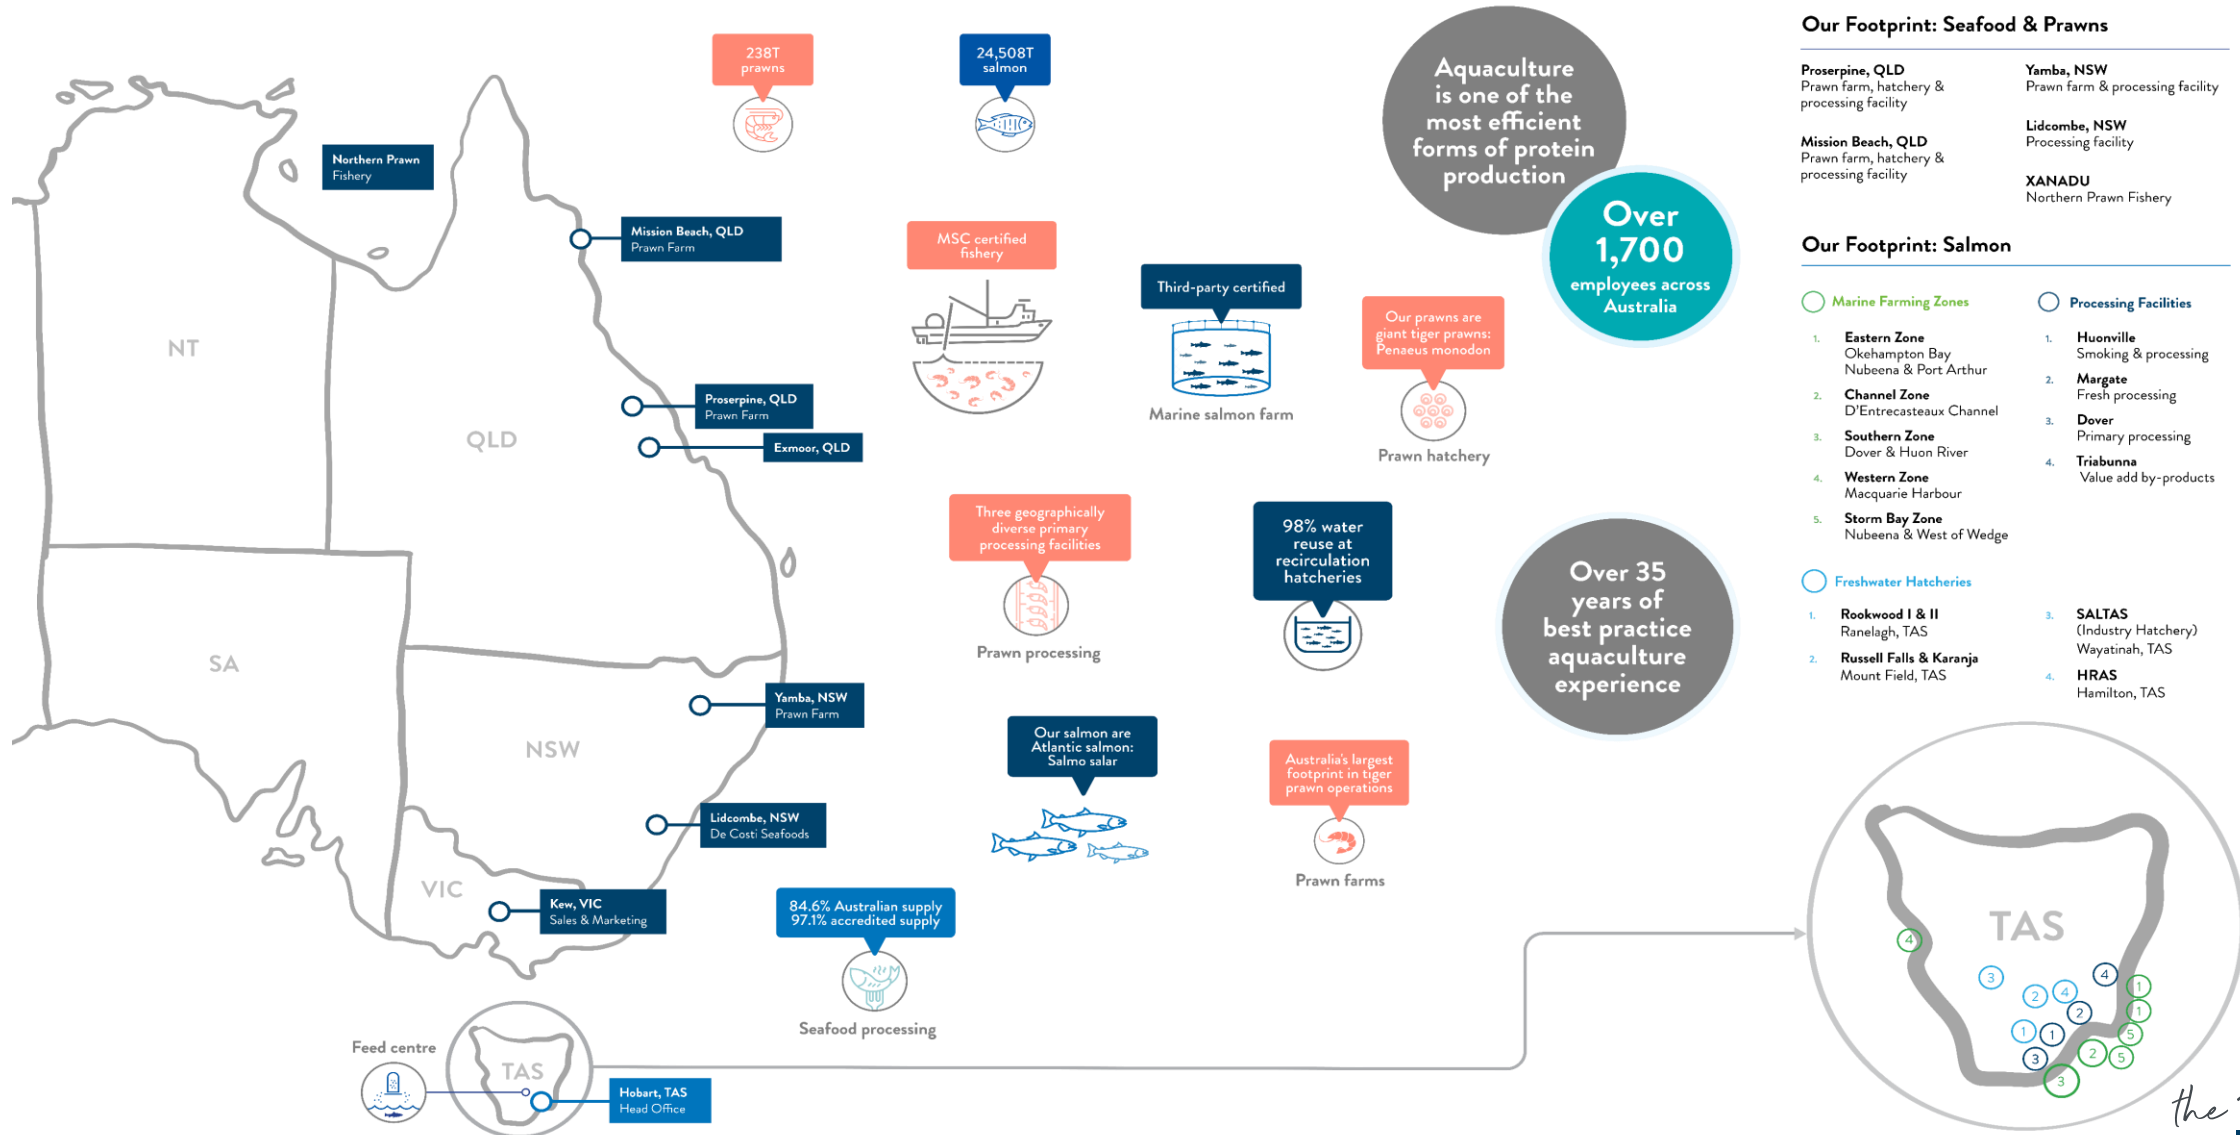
238T prawns

24,508T salmon

Aquaculture is one of the most efficient forms of protein production

Over 1,700 employees across Australia

Northern Prawn Fishery

Mission Beach, QLD
Prawn Farm

NT

QLD

Proserpine, QLD
Prawn Farm

Exmoor, QLD

SA

NSW

Yamba, NSW
Prawn Farm

Lidcombe, NSW
De Costi Seafoods

VIC

Kew, VIC
Sales & Marketing

Feed centre

TAS

Hobart, TAS
Head Office

MSC certified fishery

Third-party certified

Marine salmon farm

Our prawns are giant tiger prawns: Penaeus monodon

Prawn hatchery

Three geographically diverse primary processing facilities

Prawn processing

98% water reuse at recirculation hatcheries

Over 35 years of best practice aquaculture experience

Our salmon are Atlantic salmon: Salmo salar

Australia's largest footprint in tiger prawn operations

Prawn farms

84.6% Australian supply
97.1% accredited supply

Seafood processing

Our Footprint: Seafood & Prawns

Proserpine, QLD
Prawn farm, hatchery & processing facility

Mission Beach, QLD
Prawn farm, hatchery & processing facility

Yamba, NSW
Prawn farm & processing facility

Lidcombe, NSW
Processing facility

XANADU
Northern Prawn Fishery

Our Footprint: Salmon

Marine Farming Zones

1. Eastern Zone
Okehampton Bay
Nubeena & Port Arthur

2. Channel Zone
D'Entrecasteaux Channel

3. Southern Zone
Dover & Huon River

4. Western Zone
Macquarie Harbour

5. Storm Bay Zone
Nubeena & West of Wedge

Processing Facilities

1. Huonville
Smoking & processing

2. Margate
Fresh processing

3. Dover
Primary processing

4. Triabunna
Value add by-products

Freshwater Hatcheries

1. Rookwood I & II
Ranelagh, TAS

2. Russell Falls & Karanja
Mount Field, TAS

3. SALTAS
(Industry Hatchery)
Wayatinah, TAS

4. HRAS
Hamilton, TAS

TAS

4 3 2 4 4 1 1 2 1 1 5 3 2 5 3

the